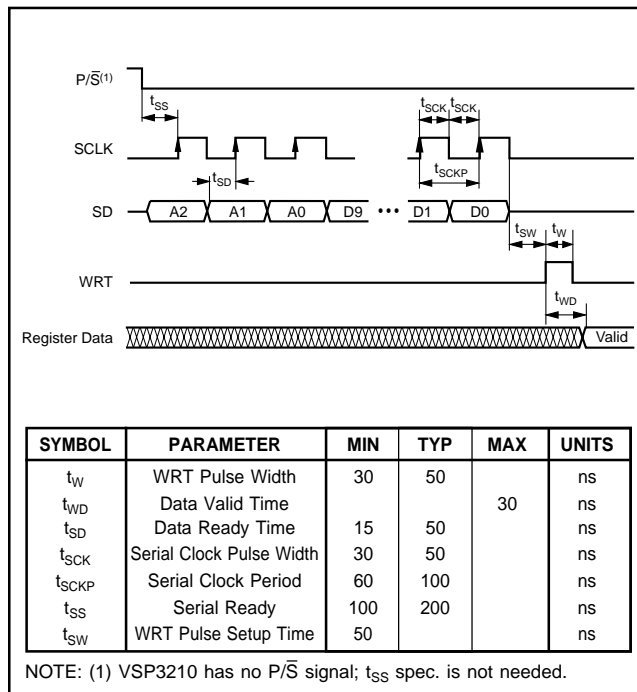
$P/\overline{S}^{(1)}$

$t_{SS}$

$t_{SCK}$ $t_{SCK}$

SCLK

$t_{SCKP}$

$t_{SD}$

SD A2 A1 A0 D9 ••• D1 D0

$t_{SW}$ $t_{W}$

WRT

$t_{WD}$

Register Data Valid

| SYMBOL | PARAMETER | MIN | TYP | MAX | UNITS |
|---|---|---|---|---|---|
| $t_W$ | WRT Pulse Width | 30 | 50 | | ns |
| $t_{WD}$ | Data Valid Time | | | 30 | ns |
| $t_{SD}$ | Data Ready Time | 15 | 50 | | ns |
| $t_{SCK}$ | Serial Clock Pulse Width | 30 | 50 | | ns |
| $t_{SCKP}$ | Serial Clock Period | 60 | 100 | | ns |
| $t_{SS}$ | Serial Ready | 100 | 200 | | ns |
| $t_{SW}$ | WRT Pulse Setup Time | 50 | | | ns |

NOTE: (1) VSP3210 has no $P/\overline{S}$ signal; $t_{SS}$ spec. is not needed.